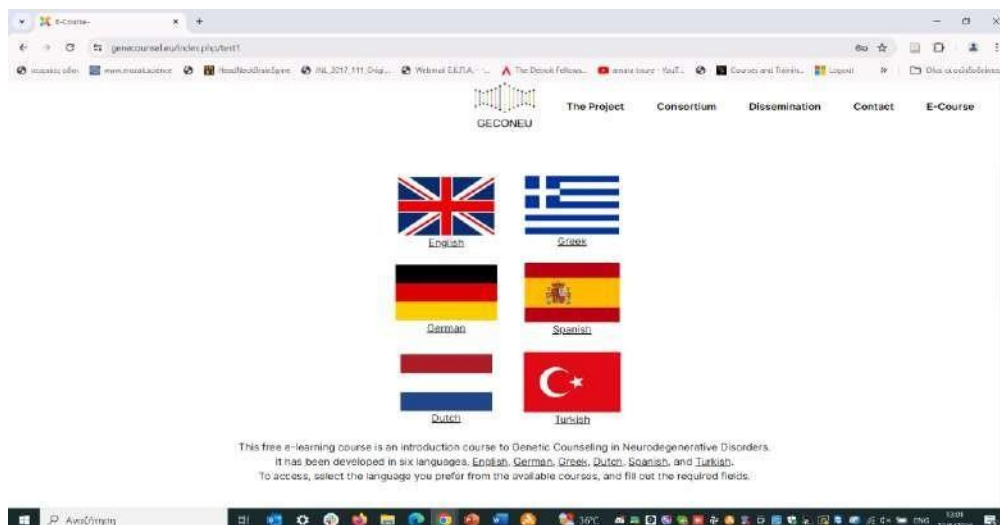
E-Course

geneconsel.eu/index.php/test1

GECONEU

The Project Consortium Dissemination Contact E-Course

English

Greek

German

Spanish

Dutch

Turkish

This free e-learning course is an introduction course to Genetic Counseling in Neurodegenerative Disorders. It has been developed in six languages, English, German, Greek, Dutch, Spanish, and Turkish. To access, select the language you prefer from the available courses, and fill out the required fields.

Αναζήτηση

36°C

ENG

12:01